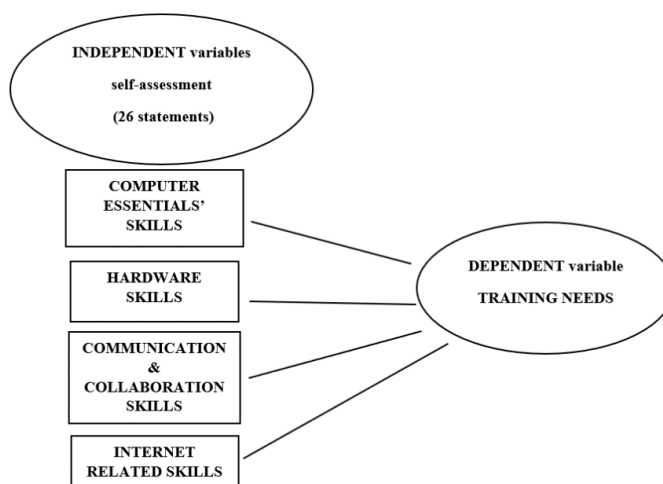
INDEPENDENT variables

self-assessment

(26 statements)

COMPUTER ESSENTIALS' SKILLS

HARDWARE SKILLS

COMMUNICATION & COLLABORATION SKILLS

INTERNET RELATED SKILLS

DEPENDENT variable

TRAINING NEEDS